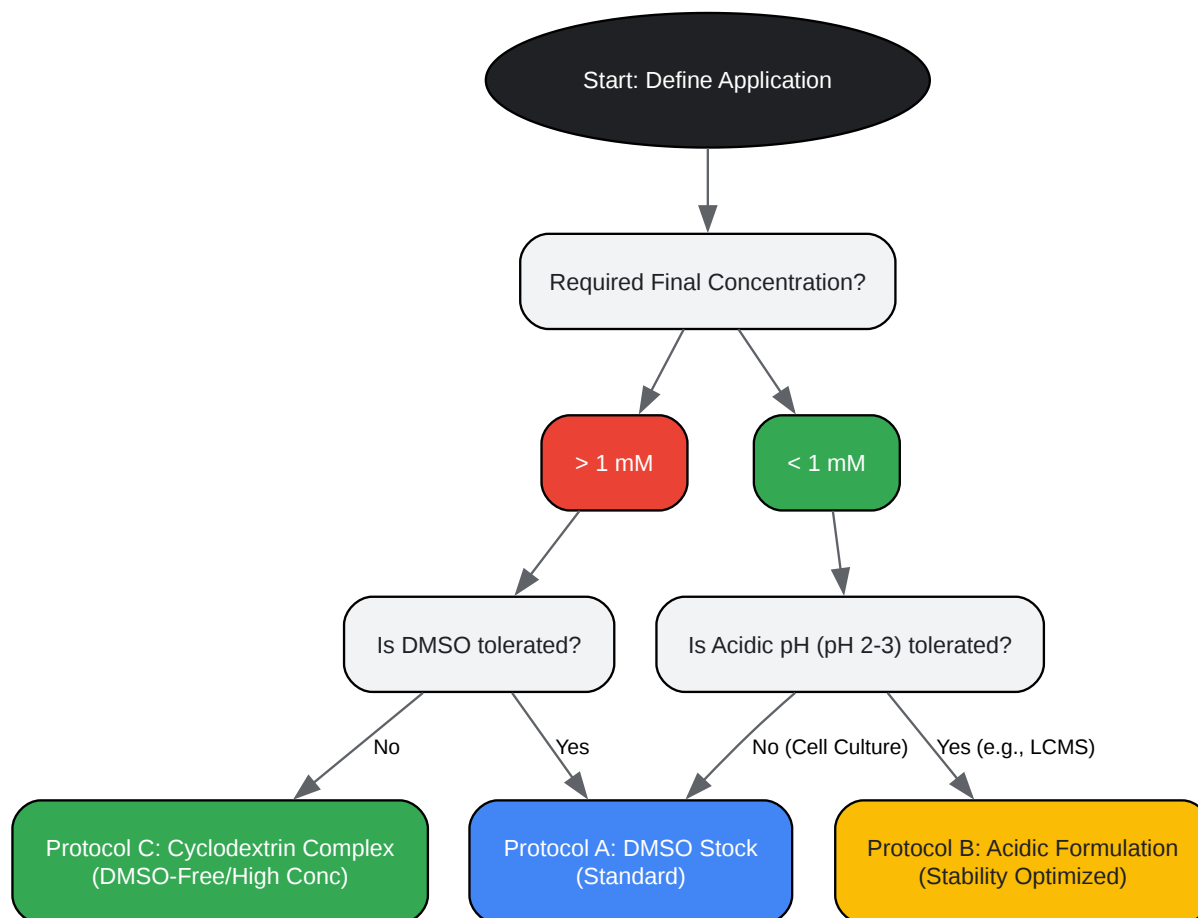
Start: Define Application

Required Final Concentration?

> 1 mM

< 1 mM

Is DMSO tolerated?

Is Acidic pH (pH 2-3) tolerated?

No

Yes

No (Cell Culture)

Yes (e.g., LCMS)

Protocol C: Cyclodextrin Complex (DMSO-Free/High Conc)

Protocol A: DMSO Stock (Standard)

Protocol B: Acidic Formulation (Stability Optimized)